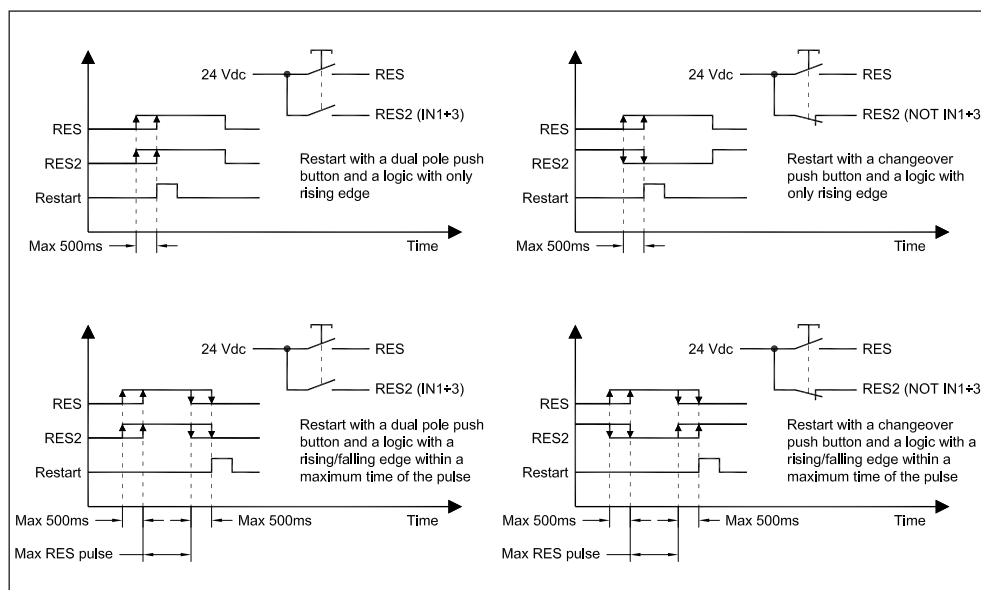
24 Vdc

RES

RES2 (IN1÷3)

RES

RES2

Restart

Restart with a dual pole push button and a logic with only rising edge

Max 500ms

Time

24 Vdc

RES

RES2 (NOT IN1÷3)

RES

RES2

Restart

Restart with a changeover push button and a logic with only rising edge

Max 500ms

Time

24 Vdc

RES

RES2 (IN1÷3)

RES

RES2

Restart

Restart with a dual pole push button and a logic with a rising/falling edge within a maximum time of the pulse

Max 500ms

Max 500ms

Time

Max RES pulse

24 Vdc

RES

RES2 (NOT IN1÷3

RES

RES2

Restart

Restart with a changeover push button and a logic with a rising/falling edge within a maximum time of the pulse

Max 500ms

Max 500ms

Time

Max RES pulse